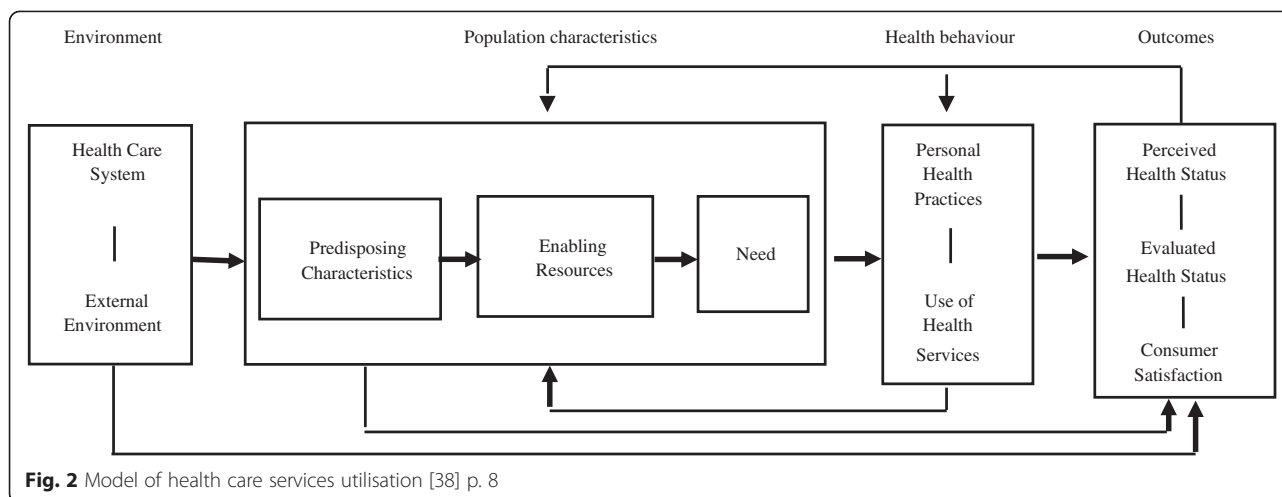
Environment

Population characteristics

Health behaviour

Outcomes

Health Care System

External Environment

Predisposing Characteristics

Enabling Resources

Need

Personal Health Practices

Use of Health Services

Perceived Health Status

Evaluated Health Status

Consumer Satisfaction

**Fig. 2** Model of health care services utilisation [38] p. 8